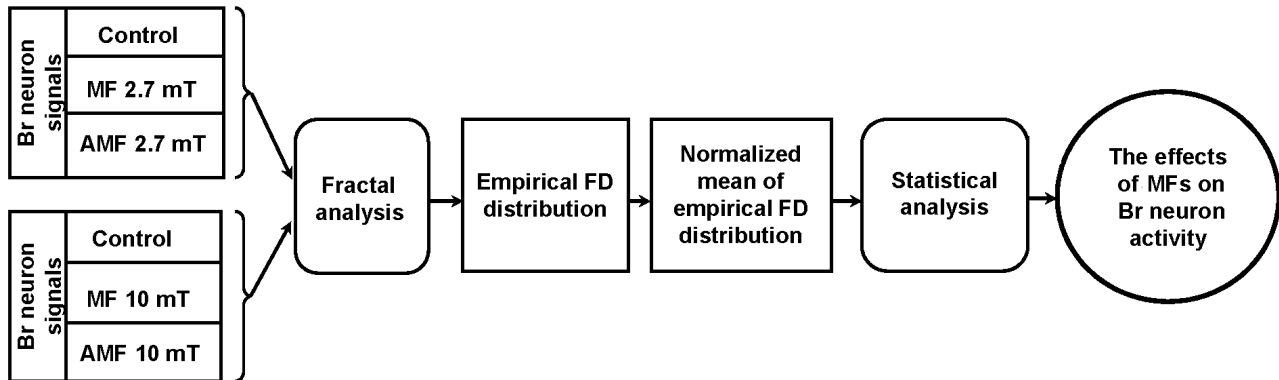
Br neuron signals

Control

MF 2.7 mT

AMF 2.7 mT

Br neuron signals

Control

MF 10 mT

AMF 10 mT

Fractal analysis

Empirical FD distribution

Normalized mean of empirical FD distribution

Statistical analysis

The effects of MFs on Br neuron activity